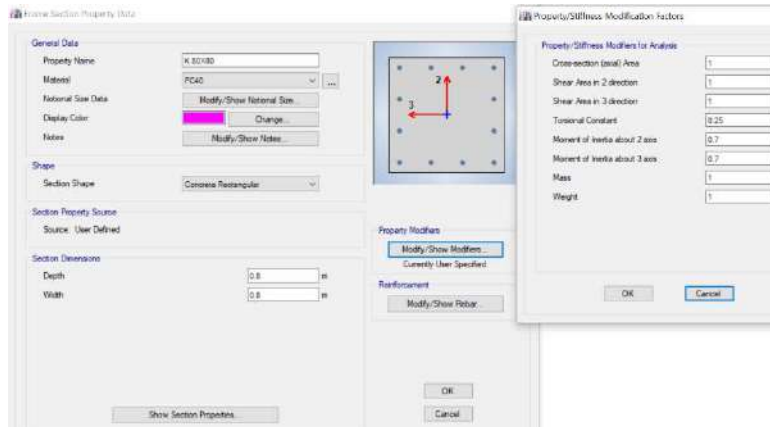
Frame Section Property Data

General Data
Property Name K 80X80
Material FC40
Notional Size Data Modify/Show Notional Size...
Display Color Change...
Notes Modify/Show Notes...

Shape
Section Shape Concrete Rectangular

Section Property Source
Source: User Defined

Section Dimensions
Depth 0.8 m
Width 0.8 m

2
3

Property Modifiers
Modify/Show Modifiers...
Currently User Specified

Reinforcement
Modify/Show Rebar...

Show Section Properties...

OK
Cancel

Property/Stiffness Modification Factors

Property/Stiffness Modifiers for Analysis
Cross-section (axial) Area 1
Shear Area in 2 direction 1
Shear Area in 3 direction 1
Torsional Constant 0.25
Moment of Inertia about 2 axis 0.7
Moment of Inertia about 3 axis 0.7
Mass 1
Weight 1

OK
Cancel